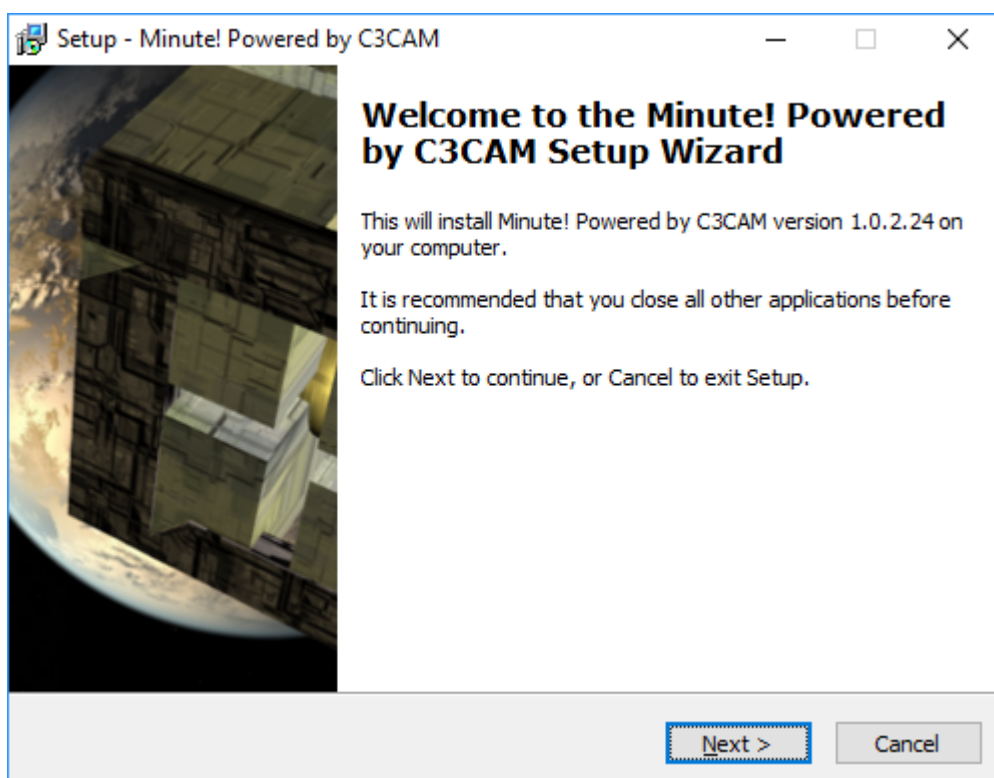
Setup - Minute! Powered by C3CAM

Welcome to the Minute! Powered by C3CAM Setup Wizard

This will install Minute! Powered by C3CAM version 1.0.2.24 on your computer.

It is recommended that you close all other applications before continuing.

Click Next to continue, or Cancel to exit Setup.

Next >

Cancel